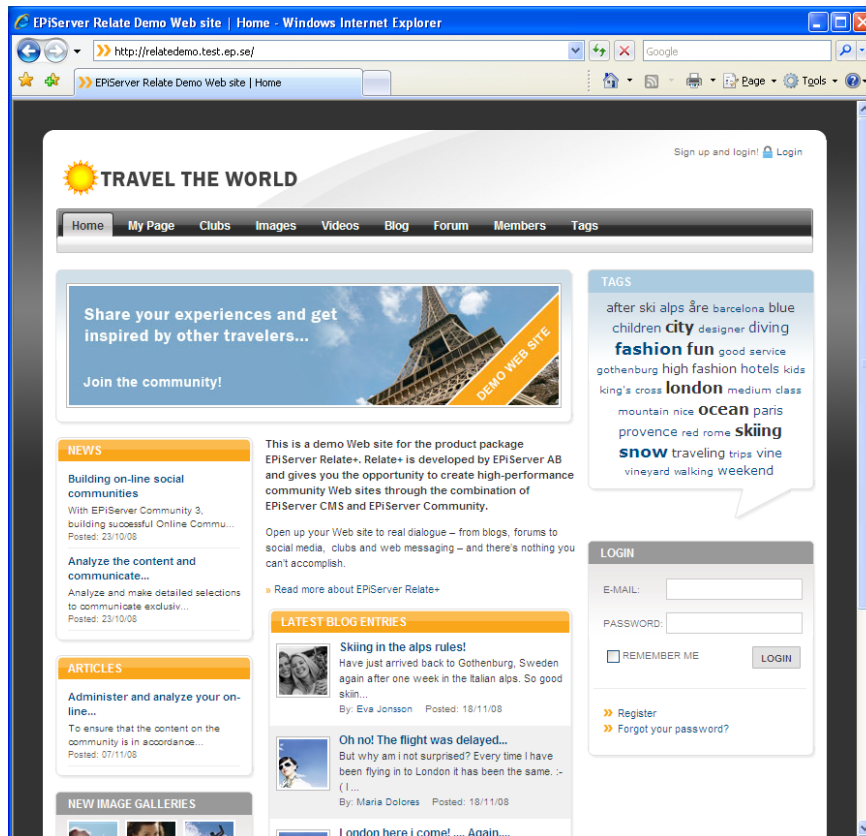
EPiServer Relate Demo Web site | Home - Windows Internet Explorer

http://relatedemo.test.ep.se/

Google

EPiServer Relate Demo Web site | Home

Page Tools

Sign up and login! Login

TRAVEL THE WORLD

Home My Page Clubs Images Videos Blog Forum Members Tags

Share your experiences and get inspired by other travelers...

Join the community!

DEMO WEB SITE

TAGS

after ski alps åre barcelona blue children city designer diving fashion fun good service gothenburg high fashion hotels kids king's cross london medium class mountain nice ocean paris provence red rome skiing snow traveling trips vine vineyard walking weekend

NEWS

Building on-line social communities
With EPiServer Community 3, building successful Online Commu...
Posted: 23/10/08

Analyze the content and communicate...
Analyze and make detailed selections to communicate exclusiv...
Posted: 23/10/08

This is a demo Web site for the product package EPiServer Relate+. Relate+ is developed by EPiServer AB and gives you the opportunity to create high-performance community Web sites through the combination of EPiServer CMS and EPiServer Community.

Open up your Web site to real dialogue – from blogs, forums to social media, clubs and web messaging – and there's nothing you can't accomplish.

Read more about EPiServer Relate+

ARTICLES

Administer and analyze your on-line...
To ensure that the content on the community is in accordance...
Posted: 07/11/08

LATEST BLOG ENTRIES

Skiing in the alps rules!
Have just arrived back to Gothenburg, Sweden again after one week in the Italian alps. So good skiin...
By: Eva Jonsson Posted: 18/11/08

Oh no! The flight was delayed...
But why am i not surprised? Every time I have been flying in to London it has been the same. :-( I ...
By: Maria Dolores Posted: 18/11/08

London here i come! .... Again...

LOGIN

E-MAIL:

PASSWORD:

REMEMBER ME

LOGIN

Register
Forgot your password?

NEW IMAGE GALLERIES